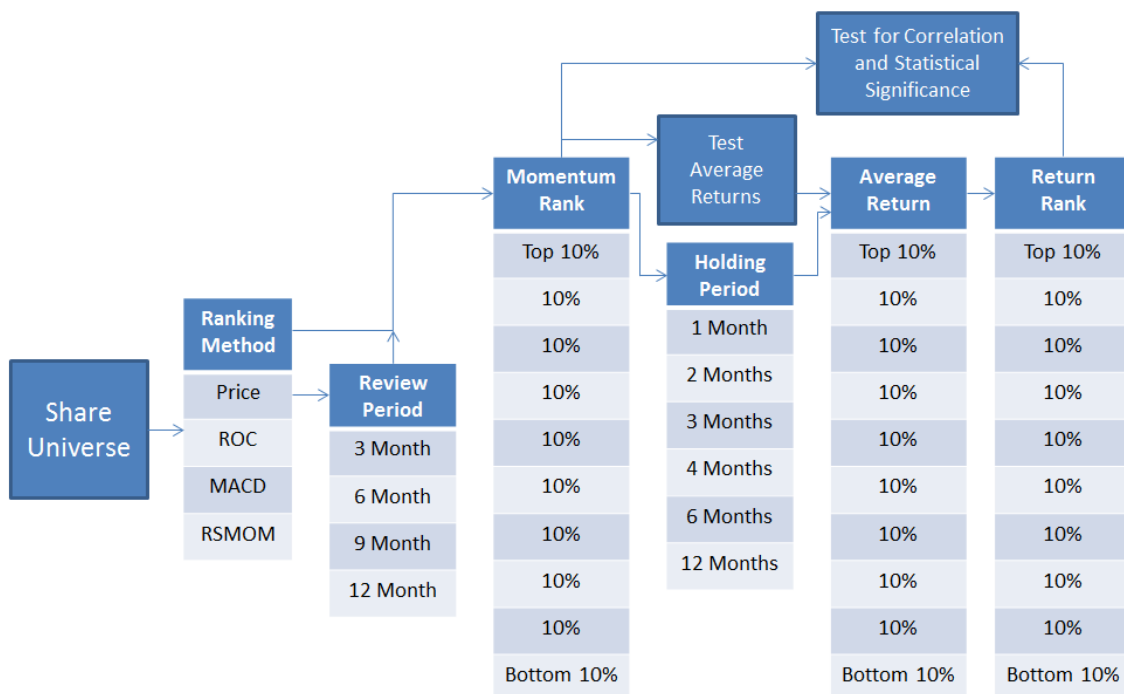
Test for Correlation and Statistical Significance

Test Average Returns

Share Universe

| Ranking Method |
|---|
| Price |
| ROC |
| MACD |
| RSMOM |

| Review Period |
|---|
| 3 Month |
| 6 Month |
| 9 Month |
| 12 Month |

| Momentum Rank |
|---|
| Top 10% |
| 10% |
| 10% |
| 10% |
| 10% |
| 10% |
| 10% |
| 10% |
| 10% |
| Bottom 10% |

| Holding Period |
|---|
| 1 Month |
| 2 Months |
| 3 Months |
| 4 Months |
| 6 Months |
| 12 Months |

| Average Return |
|---|
| Top 10% |
| 10% |
| 10% |
| 10% |
| 10% |
| 10% |
| 10% |
| 10% |
| 10% |
| Bottom 10% |

| Return Rank |
|---|
| Top 10% |
| 10% |
| 10% |
| 10% |
| 10% |
| 10% |
| 10% |
| 10% |
| 10% |
| Bottom 10% |